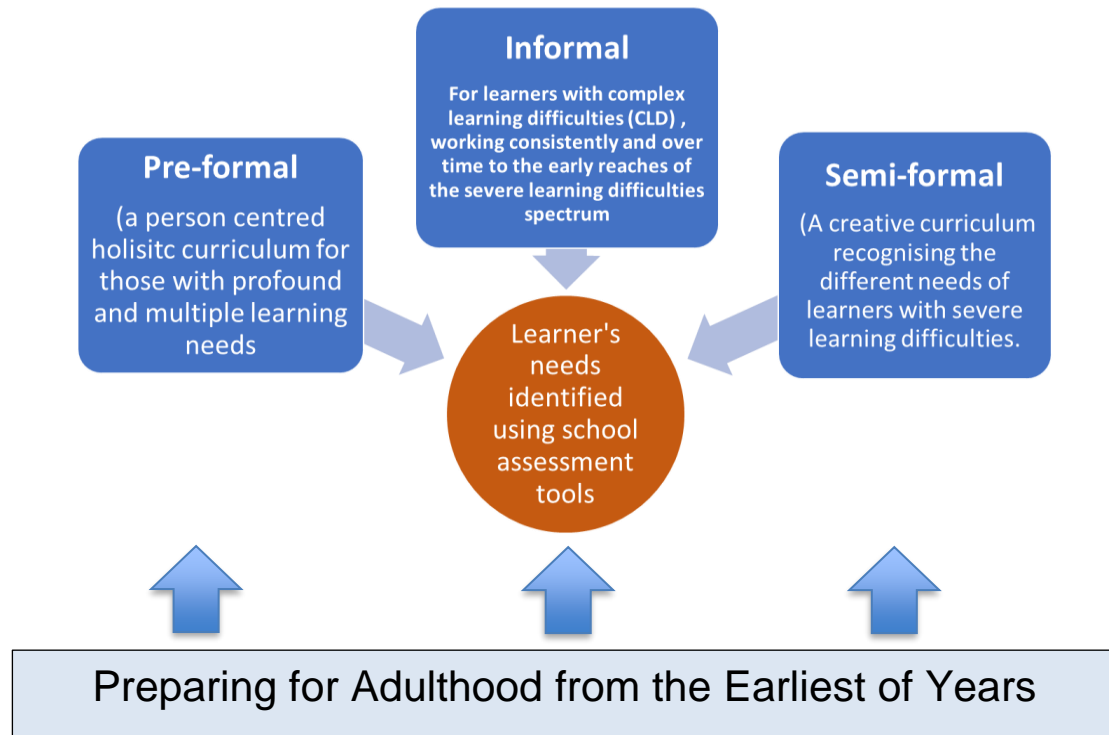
Informal

For learners with complex learning difficulties (CLD) , working consistently and over time to the early reaches of the severe learning difficulties spectrum

Pre-formal

(a person centred holisitc curriculum for those with profound and multiple learning needs

Semi-formal

(A creative curriculum recognising the different needs of learners with severe learning difficulties.

Learner's needs identified using school assessment tools

Preparing for Adulthood from the Earliest of Years